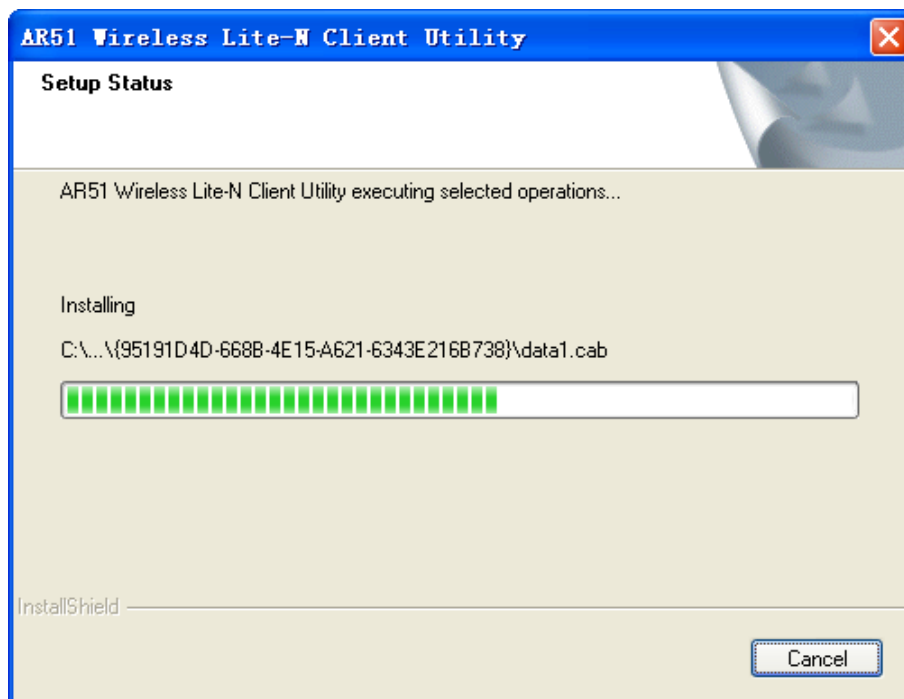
AR51 Wireless Lite-N Client Utility

Setup Status

AR51 Wireless Lite-N Client Utility executing selected operations...

Installing

C:\...\{95191D4D-668B-4E15-A621-6343E216B738}\data1.cab

InstallShield

Cancel